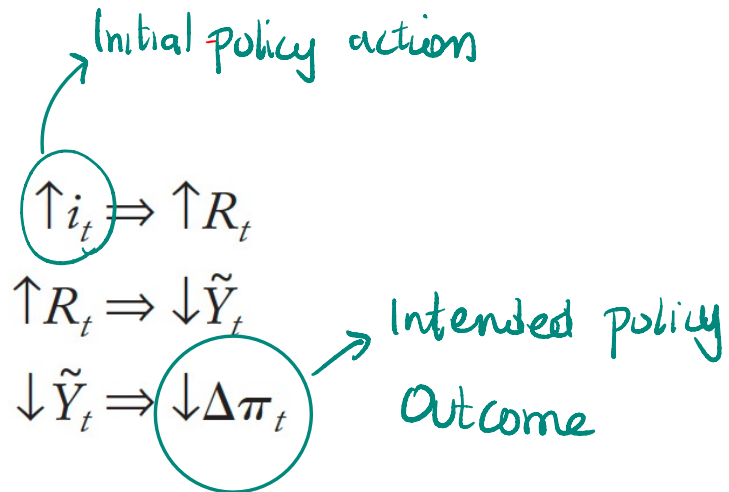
Initial policy action

$\uparrow i_t \Rightarrow \uparrow R_t$

$\uparrow R_t \Rightarrow \downarrow \tilde{Y}_t$

$\downarrow \tilde{Y}_t \Rightarrow \downarrow \Delta \pi_t$

Intended policy Outcome